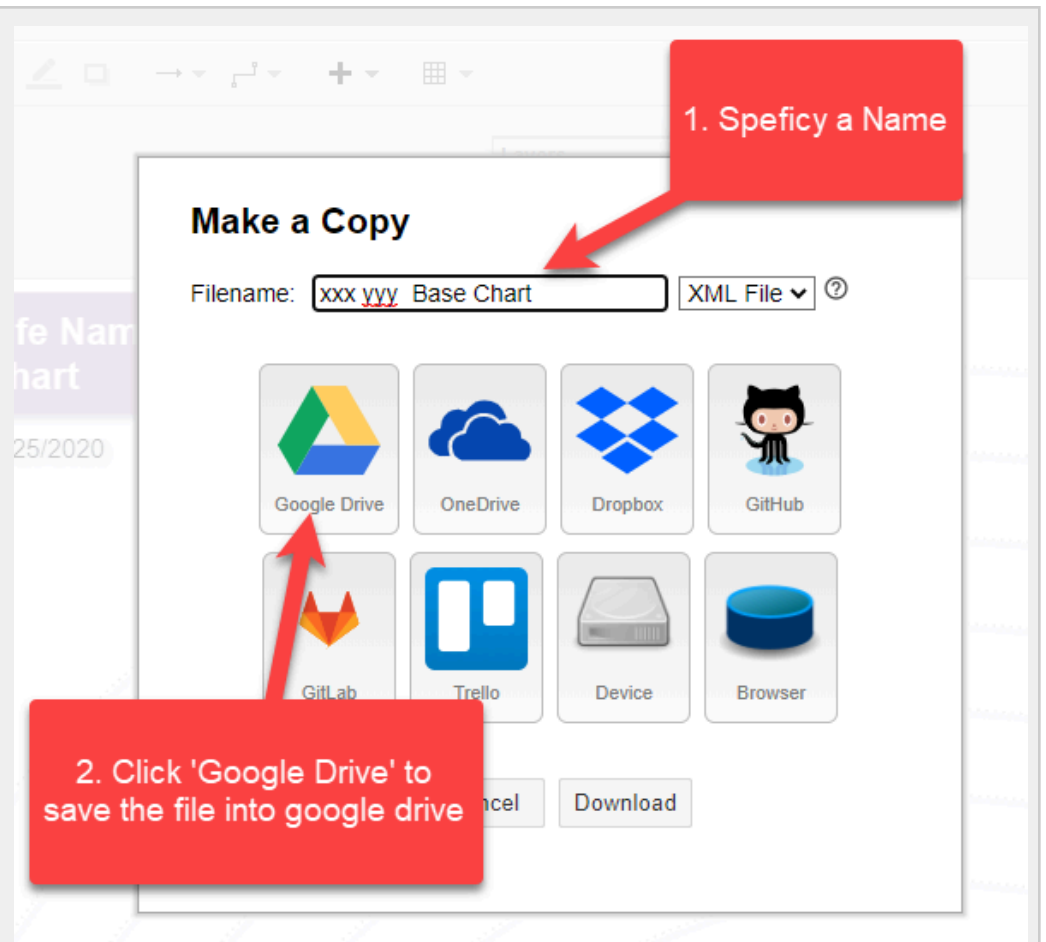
1. Speficy a Name

fe Nam
hart
25/2020

Make a Copy

Filename: xxx yyy Base Chart XML File ?

Google Drive
OneDrive
Dropbox
GitHub
GitLab
Trello
Device
Browser

2. Click 'Google Drive' to save the file into google drive

ncel
Download